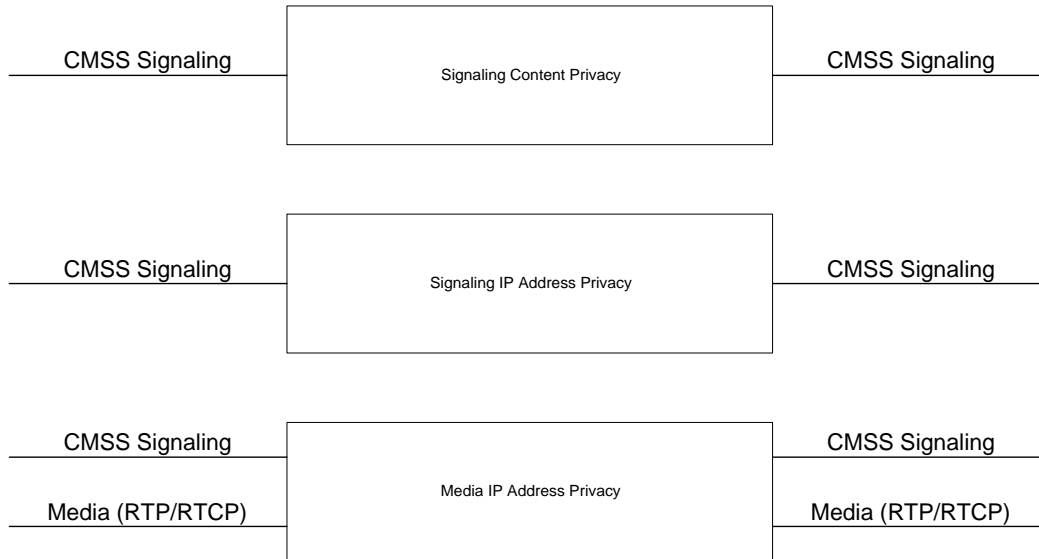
CMSS Signaling

Signaling Content Privacy

CMSS Signaling

CMSS Signaling

Signaling IP Address Privacy

CMSS Signaling

CMSS Signaling

Media (RTP/RTCP)

Media IP Address Privacy

CMSS Signaling

Media (RTP/RTCP)